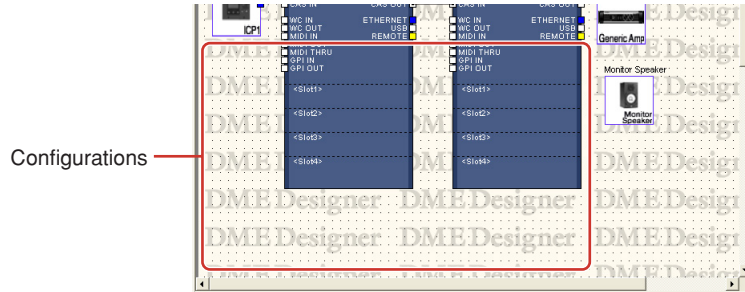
ICP1

CAS IN CAS OUT
WC IN ETHERNET
WC OUT USB
MIDI IN REMOTE
MIDI THRU
GPI IN
GPI OUT
<Slot1>
<Slot2>
<Slot3>
<Slot4>

CAS IN CAS OUT
WC IN ETHERNET
WC OUT USB
MIDI IN REMOTE
MIDI THRU
GPI IN
GPI OUT
<Slot1>
<Slot2>
<Slot3>
<Slot4>

Generic Amp

Monitor Speaker
Monitor Speaker

Configurations

DME Designer DME Designer DME Designer
DME Designer DME Designer DME Designer